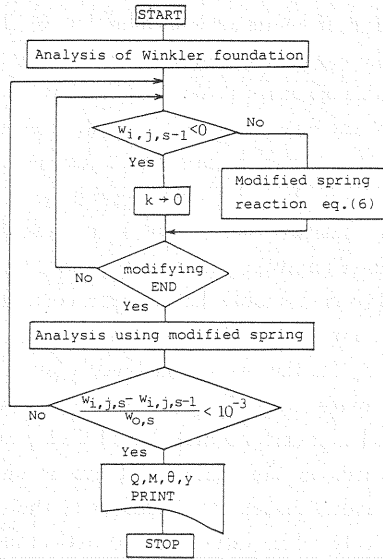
START

Analysis of Winkler foundation

$w_{i,j,s-1}<0$

No

Yes

$k \rightarrow 0$

Modified spring reaction eq.(6)

No

modifying END

Yes

Analysis using modified spring

$\frac{w_{i,j,s}-w_{i,j,s-1}}{w_{O,s}} < 10^{-3}$

No

Yes

Q, M, $\theta$, y PRINT

STOP